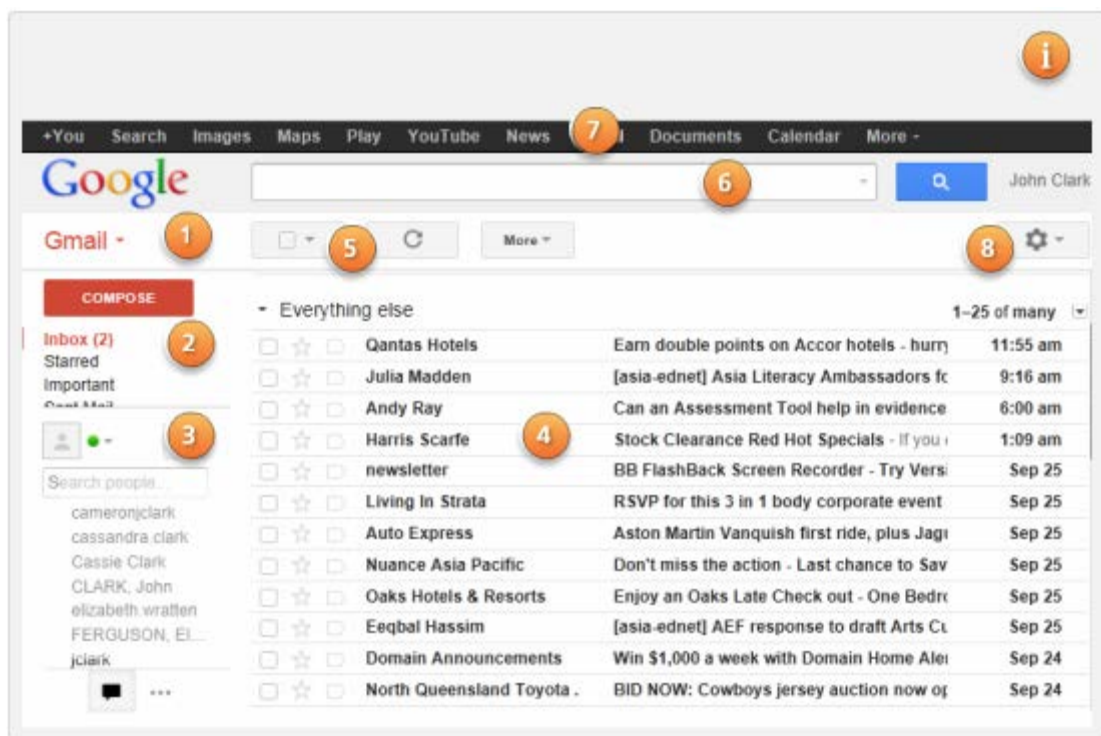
i

+You Search Images Maps Play YouTube News 7 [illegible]l Documents Calendar More

Google 6 John Clark

Gmail 1 5 More 8

COMPOSE

Everything else 1–25 of many

Inbox (2) 2
Starred
Important
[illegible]

3

Search people...
cameronjclark
cassandra clark
Cassie Clark
CLARK, John
elizabeth wratten
FERGUSON, El...
jclark

4

| Qantas Hotels | Earn double points on Accor hotels - hurry | 11:55 am |
|---|---|---|
| Julia Madden | [asia-ednet] Asia Literacy Ambassadors fc | 9:16 am |
| Andy Ray | Can an Assessment Tool help in evidence | 6:00 am |
| Harris Scarfe | Stock Clearance Red Hot Specials - If you | 1:09 am |
| newsletter | BB FlashBack Screen Recorder - Try Versi | Sep 25 |
| Living In Strata | RSVP for this 3 in 1 body corporate event | Sep 25 |
| Auto Express | Aston Martin Vanquish first ride, plus Jagu | Sep 25 |
| Nuance Asia Pacific | Don't miss the action - Last chance to Sav | Sep 25 |
| Oaks Hotels & Resorts | Enjoy an Oaks Late Check out - One Bedro | Sep 25 |
| Eeqbal Hassim | [asia-ednet] AEF response to draft Arts Cu | Sep 25 |
| Domain Announcements | Win $1,000 a week with Domain Home Ale | Sep 24 |
| North Queensland Toyota . | BID NOW: Cowboys jersey auction now op | Sep 24 |